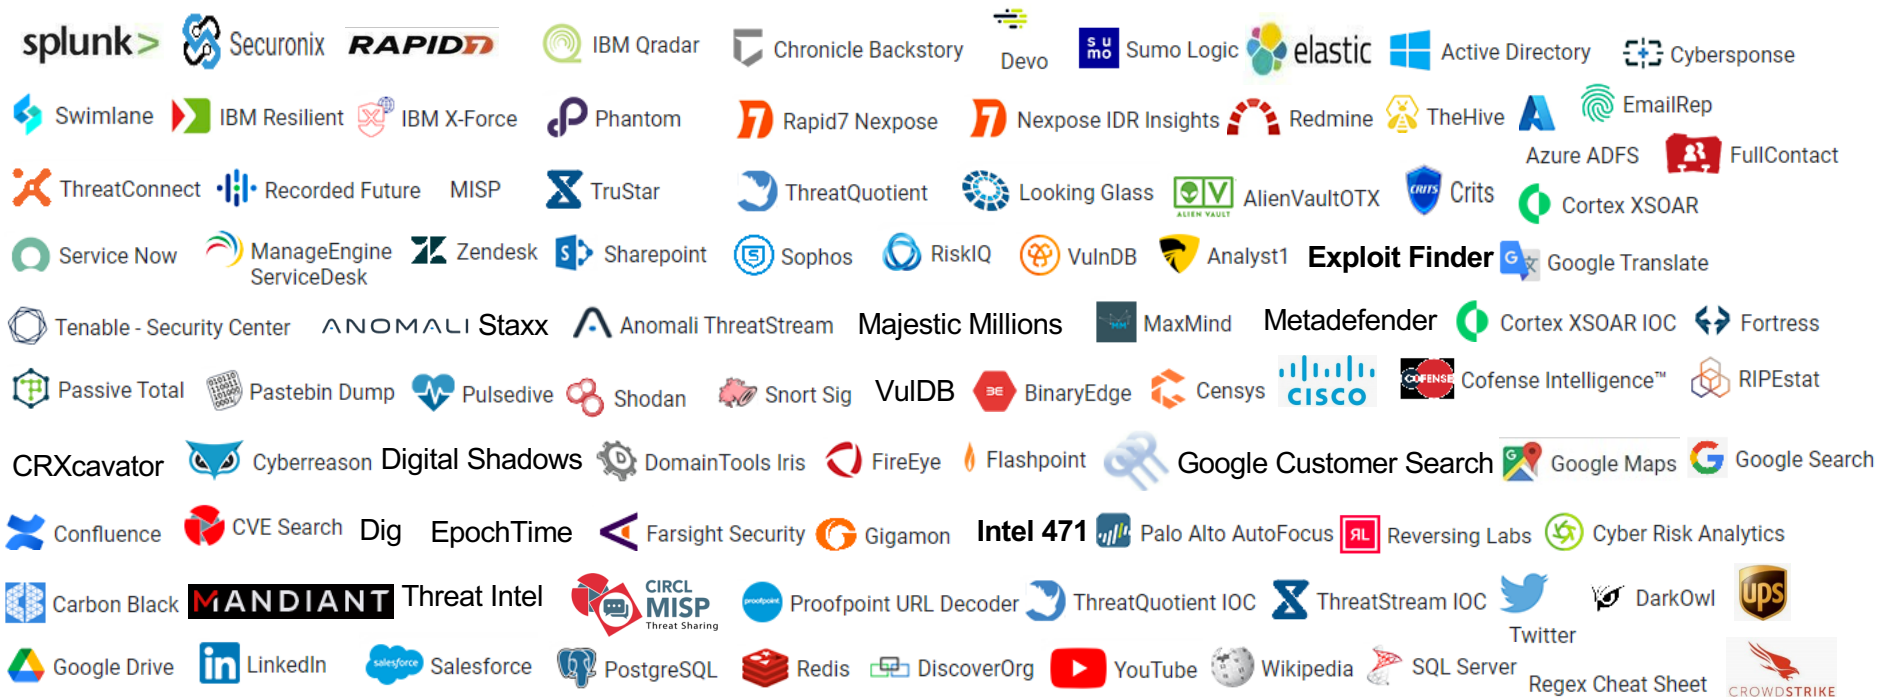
splunk> Securonix RAPID7 IBM Qradar Chronicle Backstory Devo Sumo Logic elastic Active Directory Cyberspsonse

Swimlane IBM Resilient IBM X-Force Phantom Rapid7 Nexpose Nexpose IDR Insights Redmine TheHive EmailRep

Azure ADFS FullContact

ThreatConnect Recorded Future MISP TruStar ThreatQuotient Looking Glass AlienVaultOTX Crits Cortex XSOAR

Service Now ManageEngine ServiceDesk Zendesk Sharepoint Sophos RiskIQ VulnDB Analyst1 Exploit Finder Google Translate

Tenable - Security Center ANOMALI Staxx Anomali ThreatStream Majestic Millions MaxMind Metadefender Cortex XSOAR IOC Fortress

Passive Total Pastebin Dump Pulsedive Shodan Snort Sig VulDB BinaryEdge Censys CISCO Cofense Intelligence™ RIPEstat

CRXcavator Cyberreason Digital Shadows DomainTools Iris FireEye Flashpoint Google Customer Search Google Maps Google Search

Confluence CVE Search Dig EpochTime Farsight Security Gigamon Intel 471 Palo Alto AutoFocus Reversing Labs Cyber Risk Analytics

Carbon Black MANDIANT Threat Intel CIRCL MISP Threat Sharing Proofpoint URL Decoder ThreatQuotient IOC ThreatStream IOC DarkOwl ups

Twitter

Google Drive LinkedIn Salesforce PostgreSQL Redis DiscoverOrg YouTube Wikipedia SQL Server Regex Cheat Sheet CROWDSTRIKE